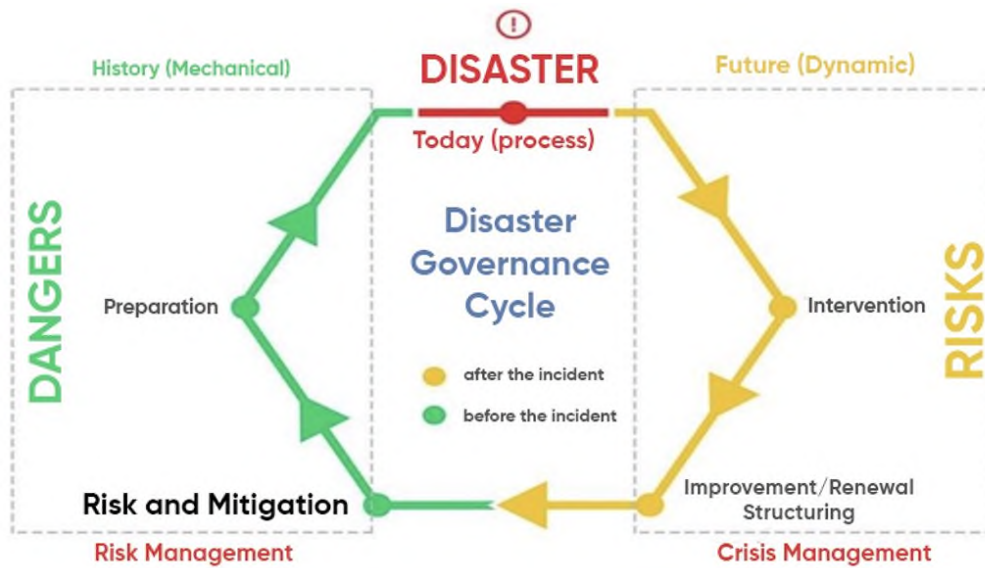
!

History (Mechanical)

DISASTER

Future (Dynamic)

Today (process)

DANGERS

Disaster Governance Cycle

RISKS

Preparation

Intervention

after the incident

before the incident

Risk and Mitigation

Improvement/Renewal Structuring

Risk Management

Crisis Management